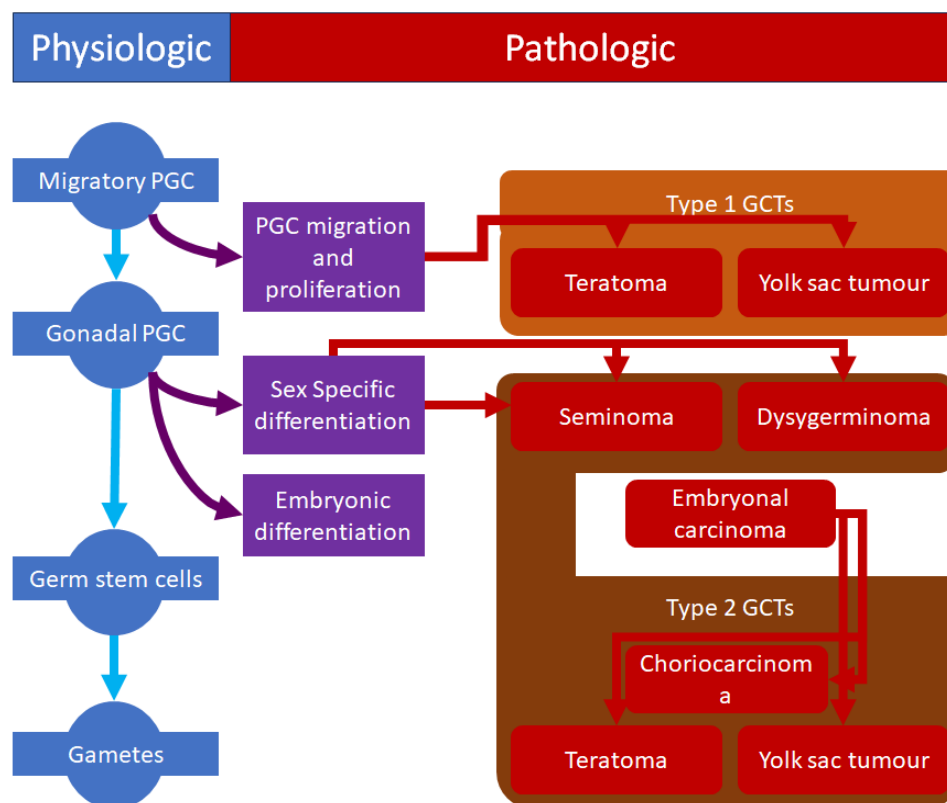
Physiologic

Pathologic

Migratory PGC

Gonadal PGC

Germ stem cells

Gametes

PGC migration and proliferation

Sex Specific differentiation

Embryonic differentiation

Type 1 GCTs

Teratoma

Yolk sac tumour

Seminoma

Dysygerminoma

Embryonal carcinoma

Type 2 GCTs

Choriocarcinom a

Teratoma

Yolk sac tumour